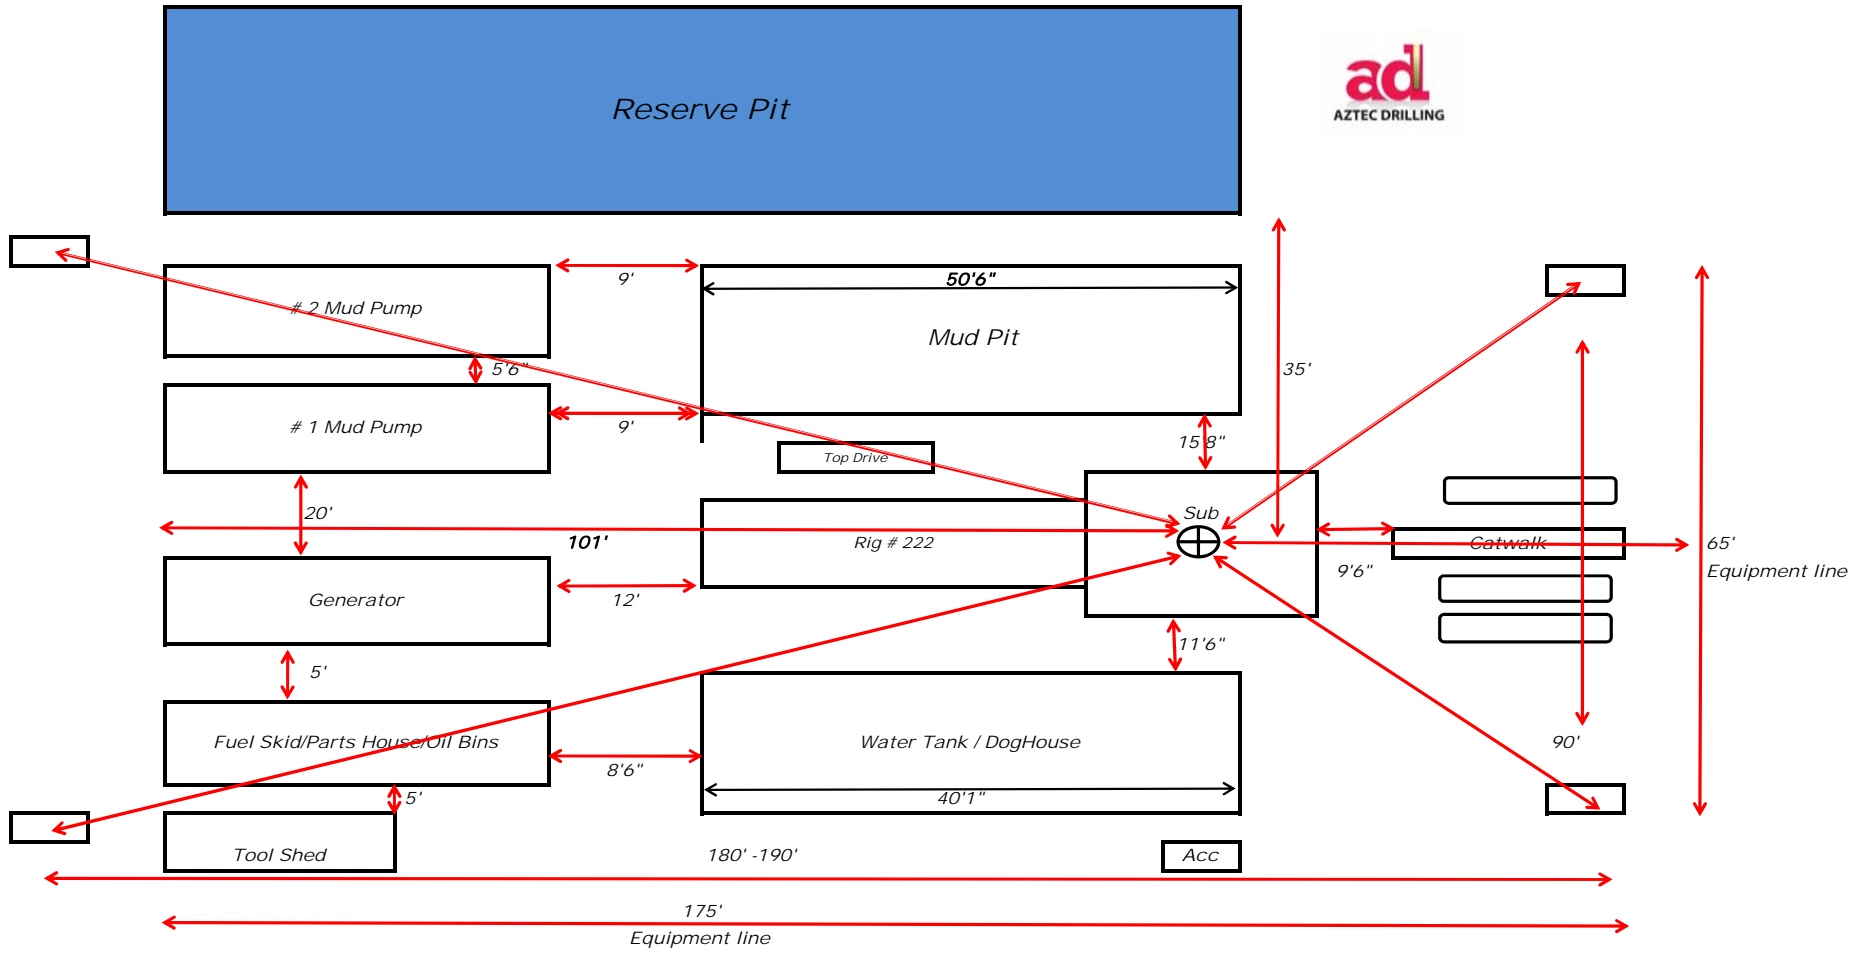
Reserve Pit

ad
AZTEC DRILLING

9'

50'6"

# 2 Mud Pump

Mud Pit

35'

5'6"

# 1 Mud Pump

9'

15'8"

Top Drive

Sub

20'

101'

Rig # 222

Catwalk

65'
Equipment line

9'6"

Generator

12'

11'6"

5'

Fuel Skid/Parts House/Oil Bins

Water Tank / DogHouse

90'

8'6"

40'1"

5'

Tool Shed

180' -190'

Acc

175'
Equipment line